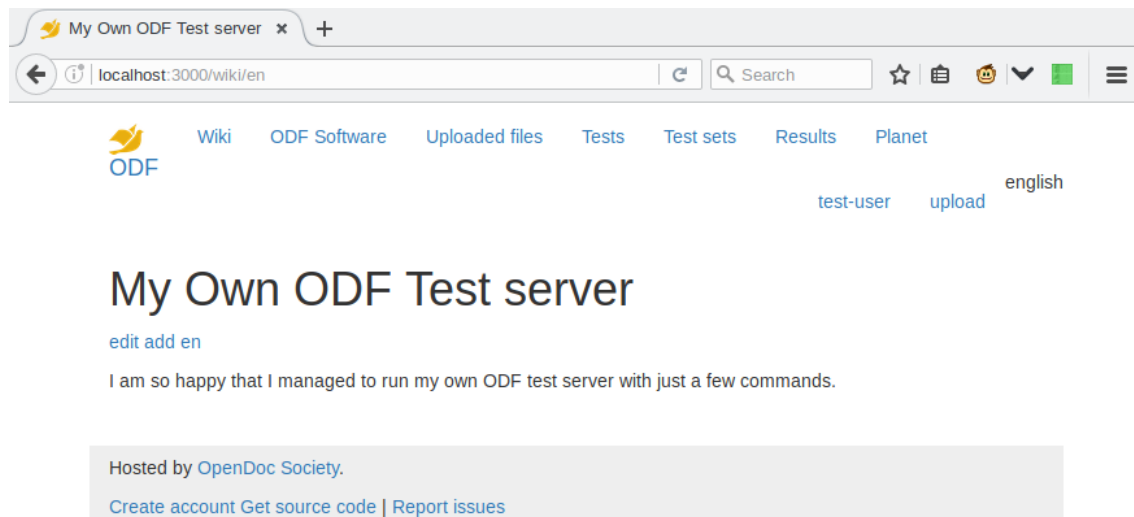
My Own ODF Test server ×

localhost:3000/wiki/en

Search

ODF

Wiki ODF Software Uploaded files Tests Test sets Results Planet

test-user upload english

# My Own ODF Test server

edit add en

I am so happy that I managed to run my own ODF test server with just a few commands.

Hosted by OpenDoc Society.

Create account Get source code | Report issues